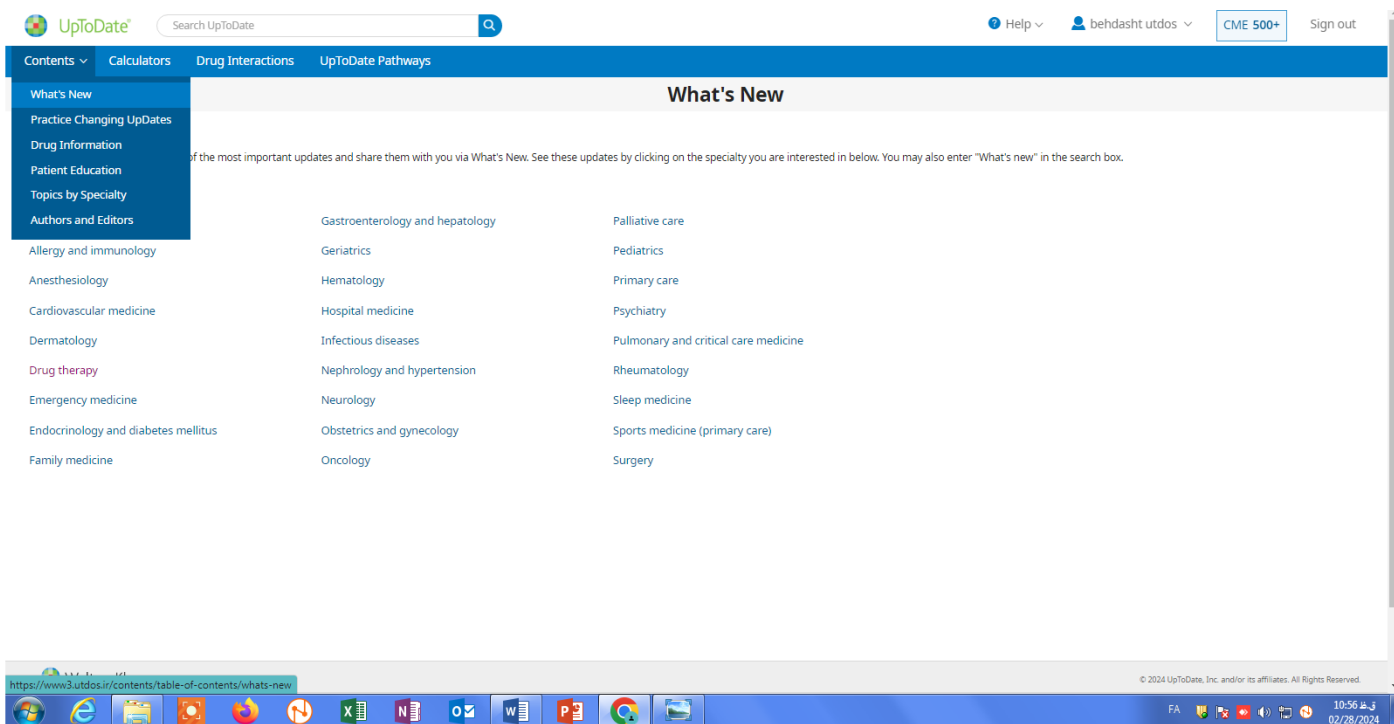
UpToDate®

Search UpToDate

Help

behdasht utdos

CME 500+

Sign out

Contents

Calculators

Drug Interactions

UpToDate Pathways

What's New

Practice Changing UpDates

Drug Information

Patient Education

Topics by Specialty

Authors and Editors

What's New

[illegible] of the most important updates and share them with you via What's New. See these updates by clicking on the specialty you are interested in below. You may also enter "What's new" in the search box.

Allergy and immunology
Anesthesiology
Cardiovascular medicine
Dermatology
Drug therapy
Emergency medicine
Endocrinology and diabetes mellitus
Family medicine

Gastroenterology and hepatology
Geriatrics
Hematology
Hospital medicine
Infectious diseases
Nephrology and hypertension
Neurology
Obstetrics and gynecology
Oncology

Palliative care
Pediatrics
Primary care
Psychiatry
Pulmonary and critical care medicine
Rheumatology
Sleep medicine
Sports medicine (primary care)
Surgery

https://www3.utdos.ir/contents/table-of-contents/whats-new

© 2024 UpToDate, Inc. and/or its affiliates. All Rights Reserved.

FA

10:56 ق.ظ
02/28/2024